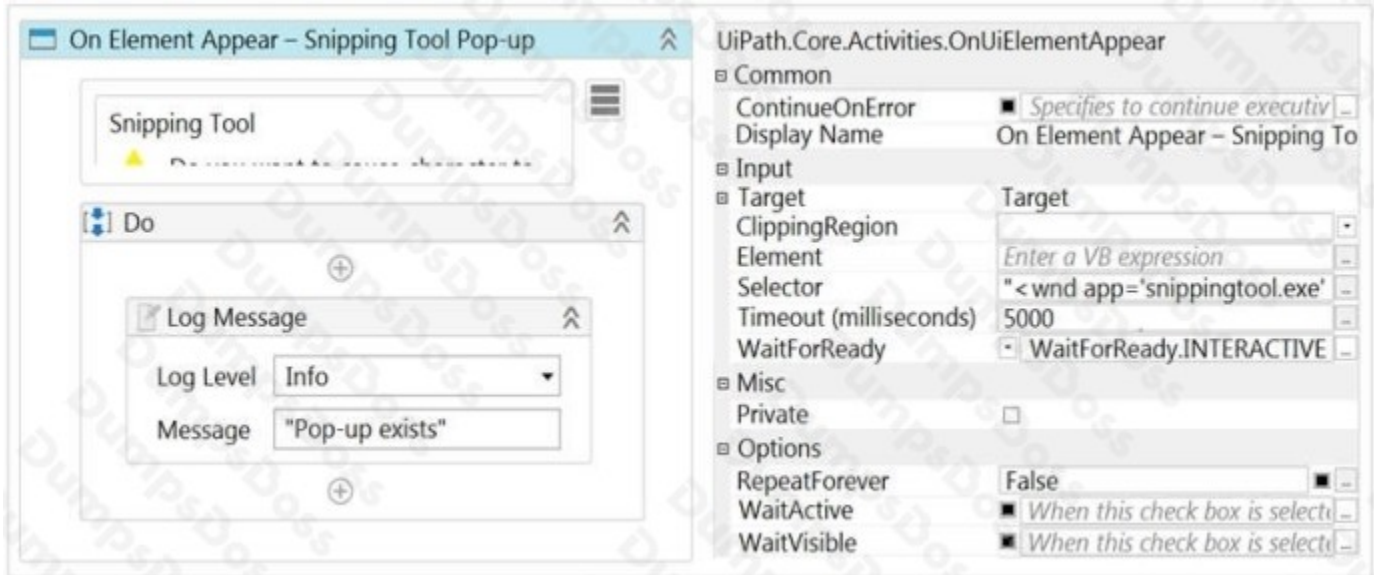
On Element Appear – Snipping Tool Pop-up

Snipping Tool

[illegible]

Do

Log Message

Log Level Info

Message "Pop-up exists"

UiPath.Core.Activities.OnUiElementAppear

| | |
|---|---|
| Common | |
| ContinueOnError | Specifies to continue executiv |
| Display Name | On Element Appear – Snipping To |
| Input | |
| Target | Target |
| ClippingRegion | |
| Element | Enter a VB expression |
| Selector | "< wnd app='snippingtool.exe' |
| Timeout (milliseconds) | 5000 |
| WaitForReady | WaitForReady.INTERACTIVE |
| Misc | |
| Private | |
| Options | |
| RepeatForever | False |
| WaitActive | When this check box is select |
| WaitVisible | When this check box is select |